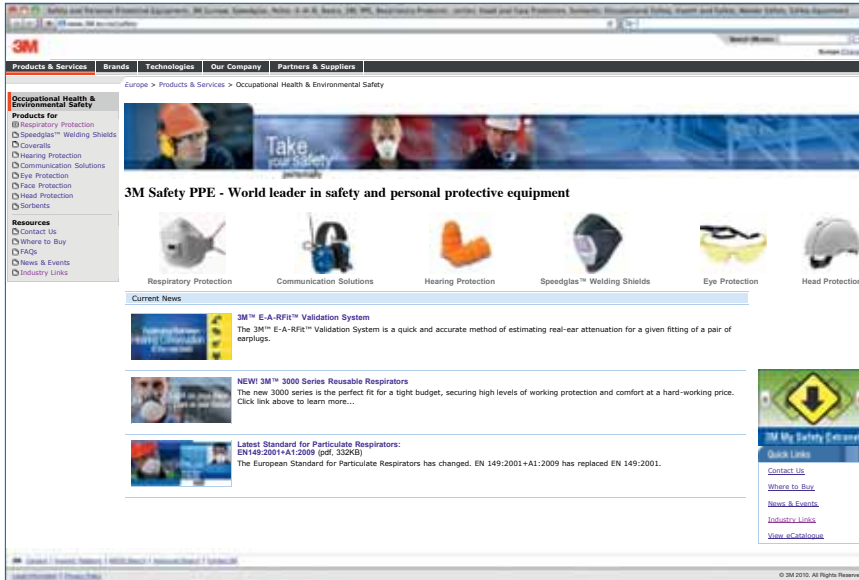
3M

Products & Services | Brands | Technologies | Our Company | Partners & Suppliers

Europe > Products & Services > Occupational Health & Environmental Safety

Occupational Health & Environmental Safety

Products for
Respiratory Protection
Speedglas™ Welding Shields
Coveralls
Hearing Protection
Communication Solutions
Eye Protection
Face Protection
Head Protection
Sorbents

Resources
Contact Us
Where to Buy
FAQs
News & Events
Industry Links

Take your safety personally

3M Safety PPE - World leader in safety and personal protective equipment

Respiratory Protection
Communication Solutions
Hearing Protection
Speedglas™ Welding Shields
Eye Protection
Head Protection

Current News

3M™ E-A-RFit™ Validation System
The 3M™ E-A-RFit™ Validation System is a quick and accurate method of estimating real-ear attenuation for a given fitting of a pair of earplugs.

NEW! 3M™ 3000 Series Reusable Respirators
The new 3000 series is the perfect fit for a tight budget, securing high levels of working protection and comfort at a hard-working price. Click link above to learn more...

Latest Standard for Particulate Respirators: EN149:2001+A1:2009 (pdf, 332KB)
The European Standard for Particulate Respirators has changed. EN 149:2001+A1:2009 has replaced EN 149:2001.

3M My Safety Extranet

Quick Links
Contact Us
Where to Buy
News & Events
Industry Links
View eCatalogue

© 3M 2010. All Rights Reserved